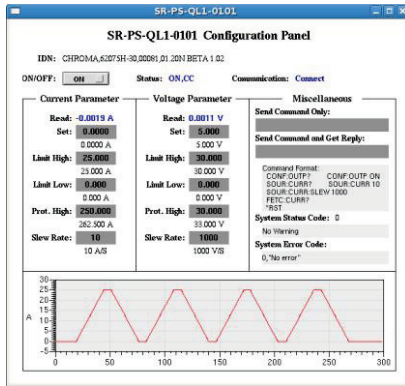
SR-PS-QL1-0101

SR-PS-QL1-0101 Configuration Panel

IDN: CHROMA,62075H-30,00081,01.20N BETA 1.02

ON/OFF: ON

Status: ON,CC

Communication: Connect

Current Parameter

Read: -0.0019 A

Set: 0.0000

0.0000 A

Limit High: 25.000

25.000 A

Limit Low: 0.000

0.000 A

Prot. High: 250.000

262.500 A

Slew Rate: 10

10 A/S

Voltage Parameter

Read: 0.0011 V

Set: 5.000

5.000 V

Limit High: 30.000

30.000 V

Limit Low: 0.000

0.000 V

Prot. High: 30.000

33.000 V

Slew Rate: 1000

1000 V/S

Miscellaneous

Send Command Only:

Send Command and Get Reply:

Command Format:
CONF:OUTP? CONF:OUTP ON
SOUR:CURR? SOUR:CURR 10
SOUR:CURR:SLEW 1000
FETC:CURR?
*RST

System Status Code: 0

No Warning

System Error Code:

0,"No error"

30
25
20
15
10
5
0
-5
A
0 50 100 150 200 250 300